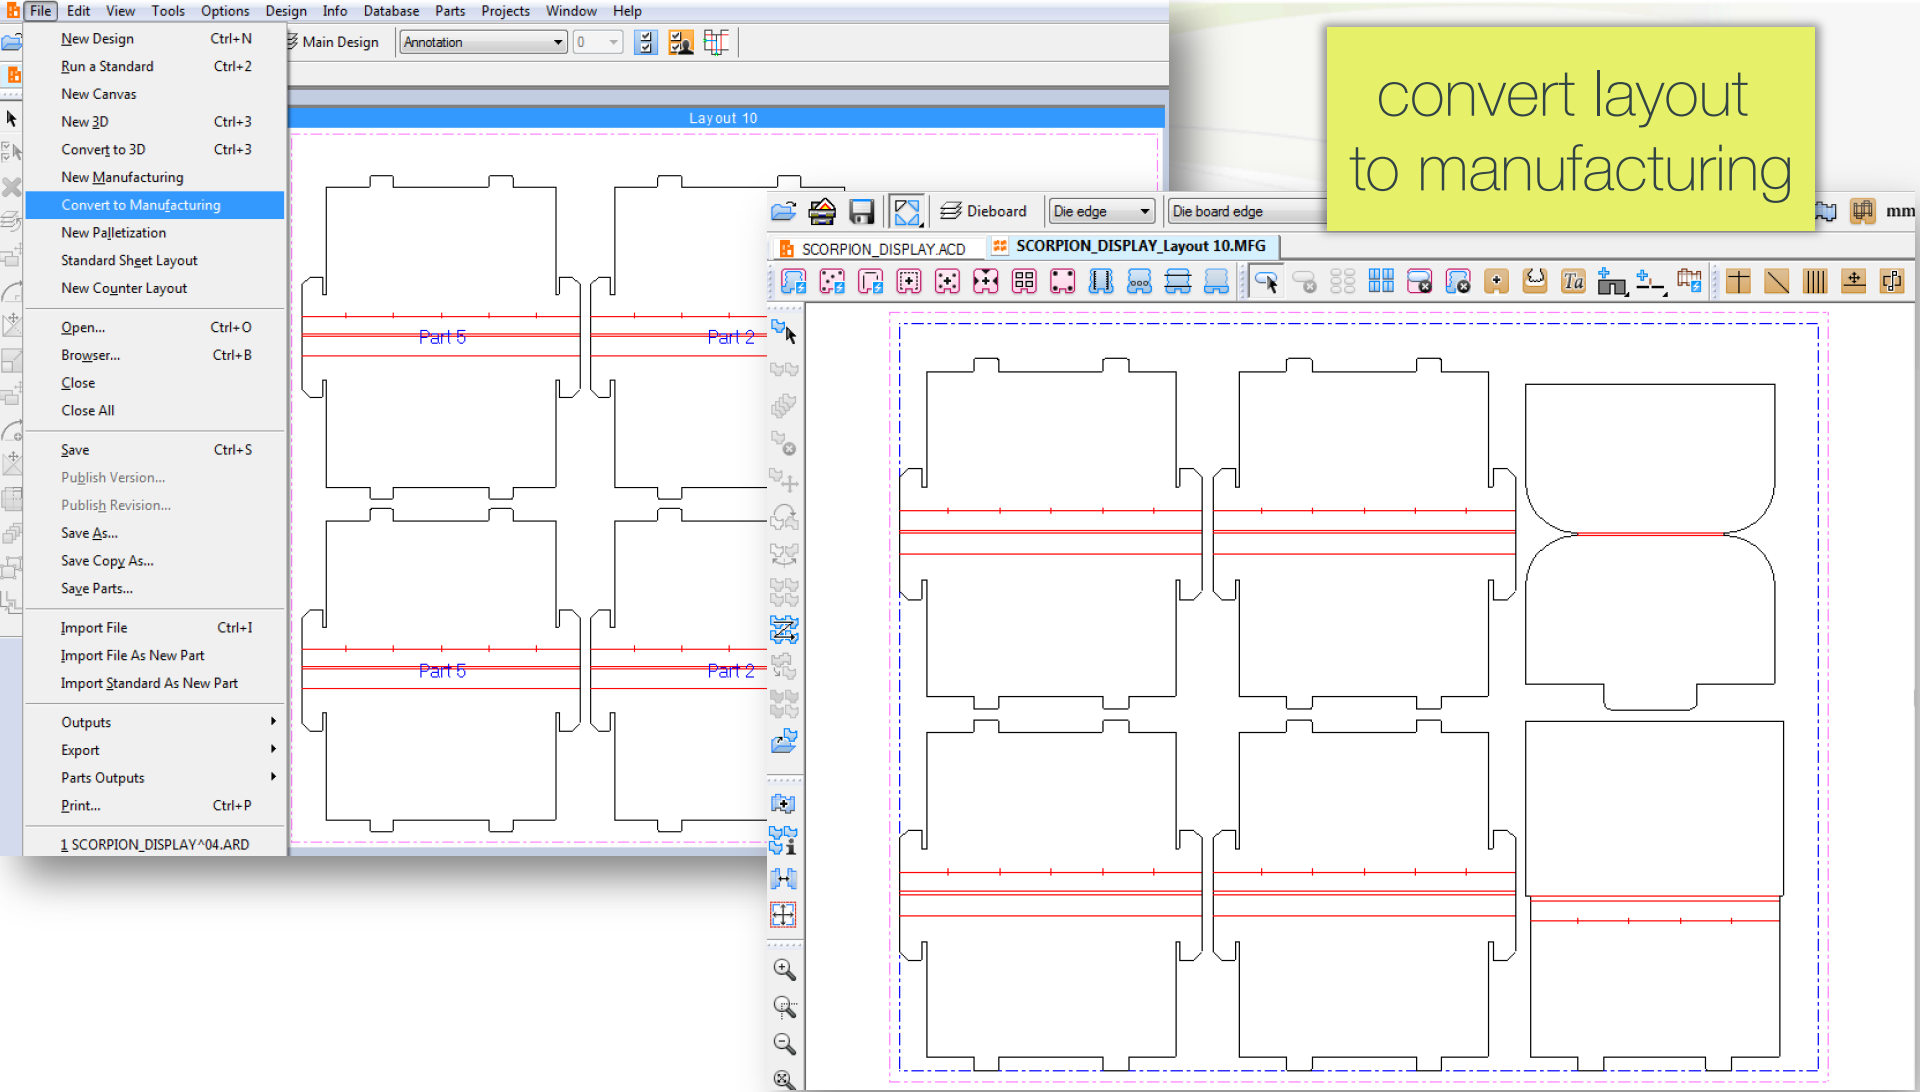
File Edit View Tools Options Design Info Database Parts Projects Window Help

New Design Ctrl+N
Run a Standard Ctrl+2
New Canvas
New 3D Ctrl+3
Convert to 3D Ctrl+3
New Manufacturing
Convert to Manufacturing
New Palletization
Standard Sheet Layout
New Counter Layout
Open... Ctrl+O
Browser... Ctrl+B
Close
Close All
Save Ctrl+S
Publish Version...
Publish Revision...
Save As...
Save Copy As...
Save Parts...
Import File Ctrl+I
Import File As New Part
Import Standard As New Part
Outputs
Export
Parts Outputs
Print... Ctrl+P
1 SCORPION_DISPLAY^04.ARD

Main Design
Annotation
0

Layout 10

Part 5
Part 2
Part 5
Part 2

convert layout to manufacturing

Dieboard
Die edge
Die board edge
mm

SCORPION_DISPLAY.ACD
SCORPION_DISPLAY_Layout 10.MFG